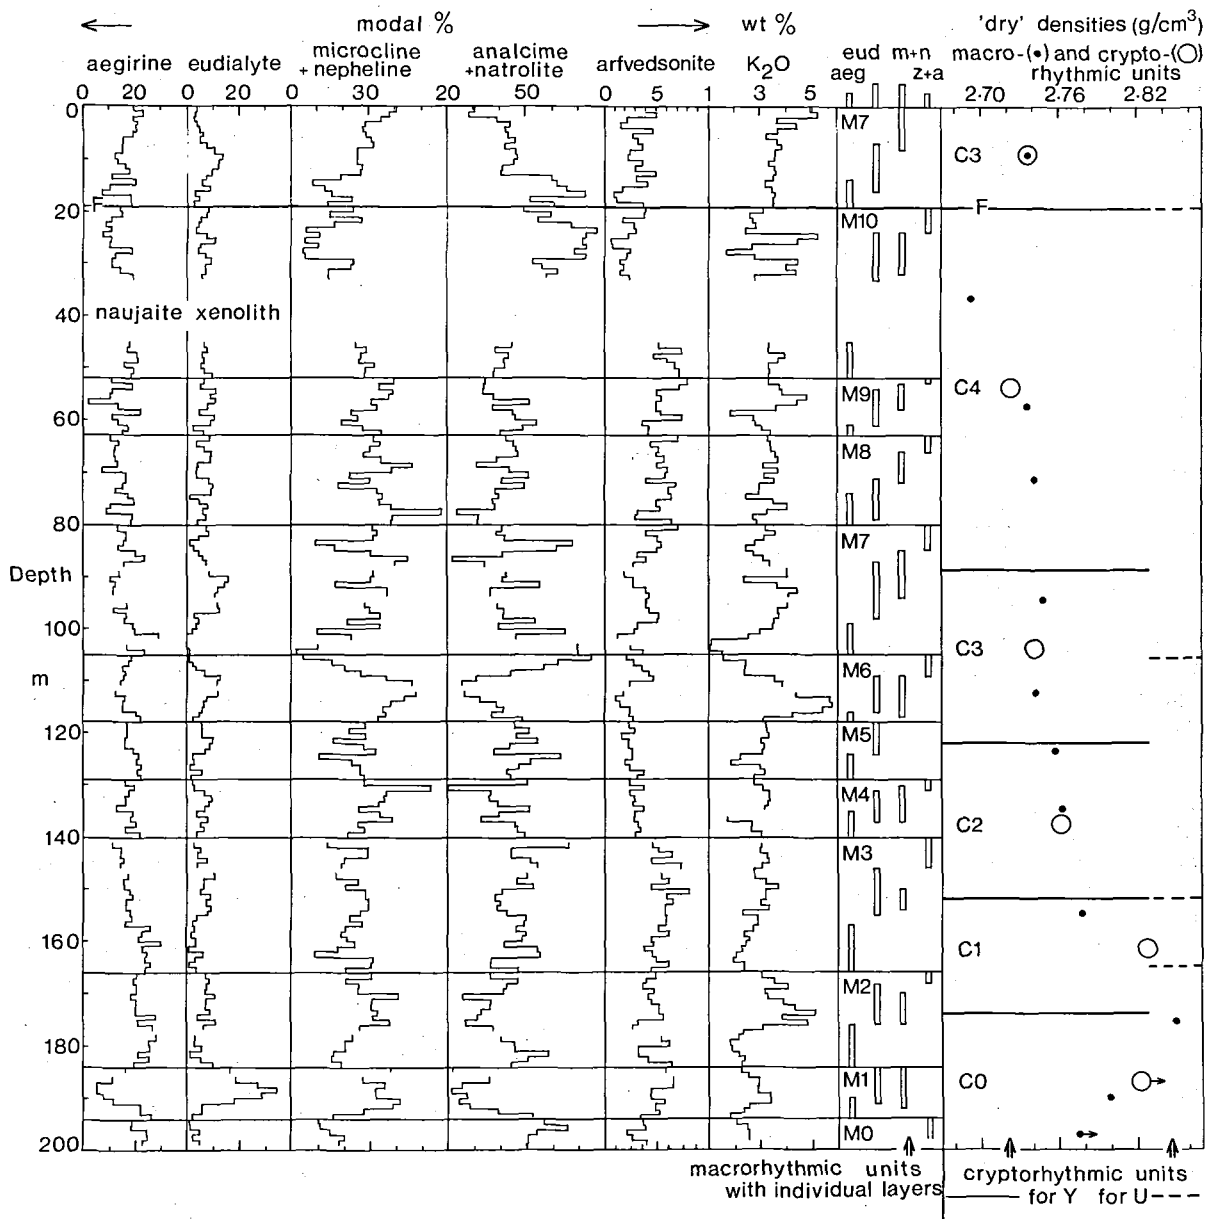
← modal % → wt %

aegirine eudialyte microcline + nepheline analcime + natrolite arfvedsonite $K_2O$ eud aeg m+n z+a

'dry' densities (g/cm$^3$) macro-(•) and crypto-(○) rhythmic units

0 20 0 20 0 30 20 50 0 5 1 3 5 2·70 2·76 2·82

0
20
40
60
80
100
120
140
160
180
200

Depth

m

F

F

naujaite xenolith

M7
M10
M9
M8
M7
M6
M5
M4
M3
M2
M1
M0

C3
C4
C3
C2
C1
C0

macrorhythmic units with individual layers

cryptorhythmic units
—— for Y for U - - -